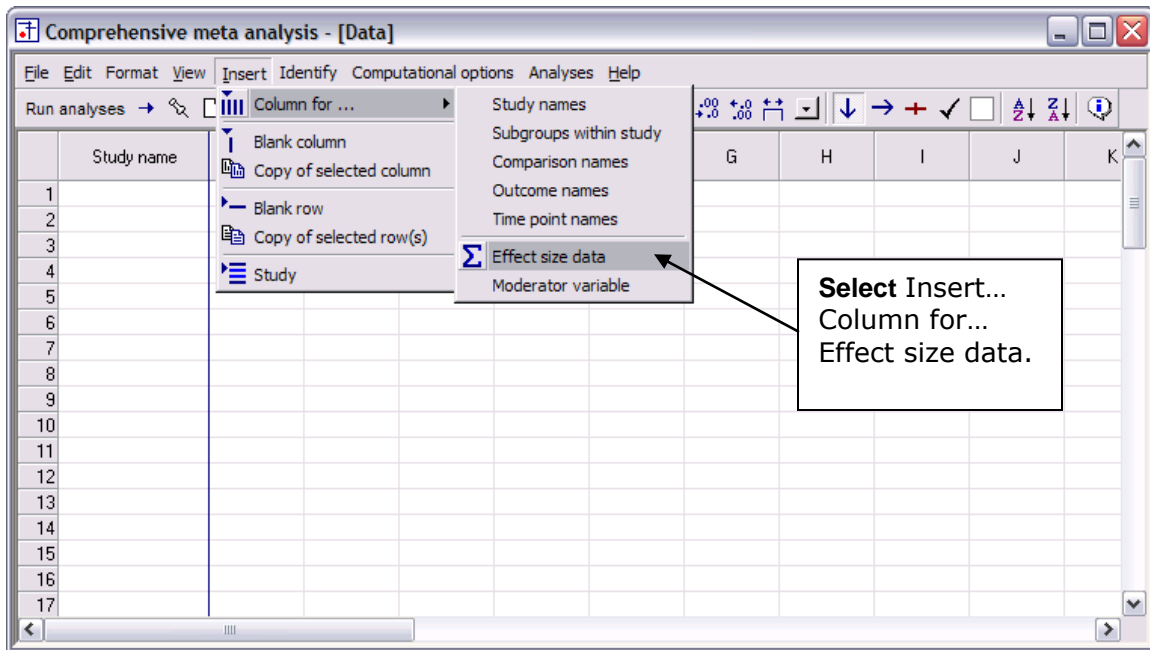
Comprehensive meta analysis - [Data]

File Edit Format View Insert Identify Computational options Analyses Help

Run analyses →

Column for ...
Blank column
Copy of selected column
Blank row
Copy of selected row(s)
Study

Study names
Subgroups within study
Comparison names
Outcome names
Time point names
Effect size data
Moderator variable

| | Study name | G | H | I | J | K |
|---|---|---|---|---|---|---|
| 1 | | | | | | |
| 2 | | | | | | |
| 3 | | | | | | |
| 4 | | | | | | |
| 5 | | | | | | |
| 6 | | | | | | |
| 7 | | | | | | |
| 8 | | | | | | |
| 9 | | | | | | |
| 10 | | | | | | |
| 11 | | | | | | |
| 12 | | | | | | |
| 13 | | | | | | |
| 14 | | | | | | |
| 15 | | | | | | |
| 16 | | | | | | |
| 17 | | | | | | |

**Select** Insert… Column for… Effect size data.